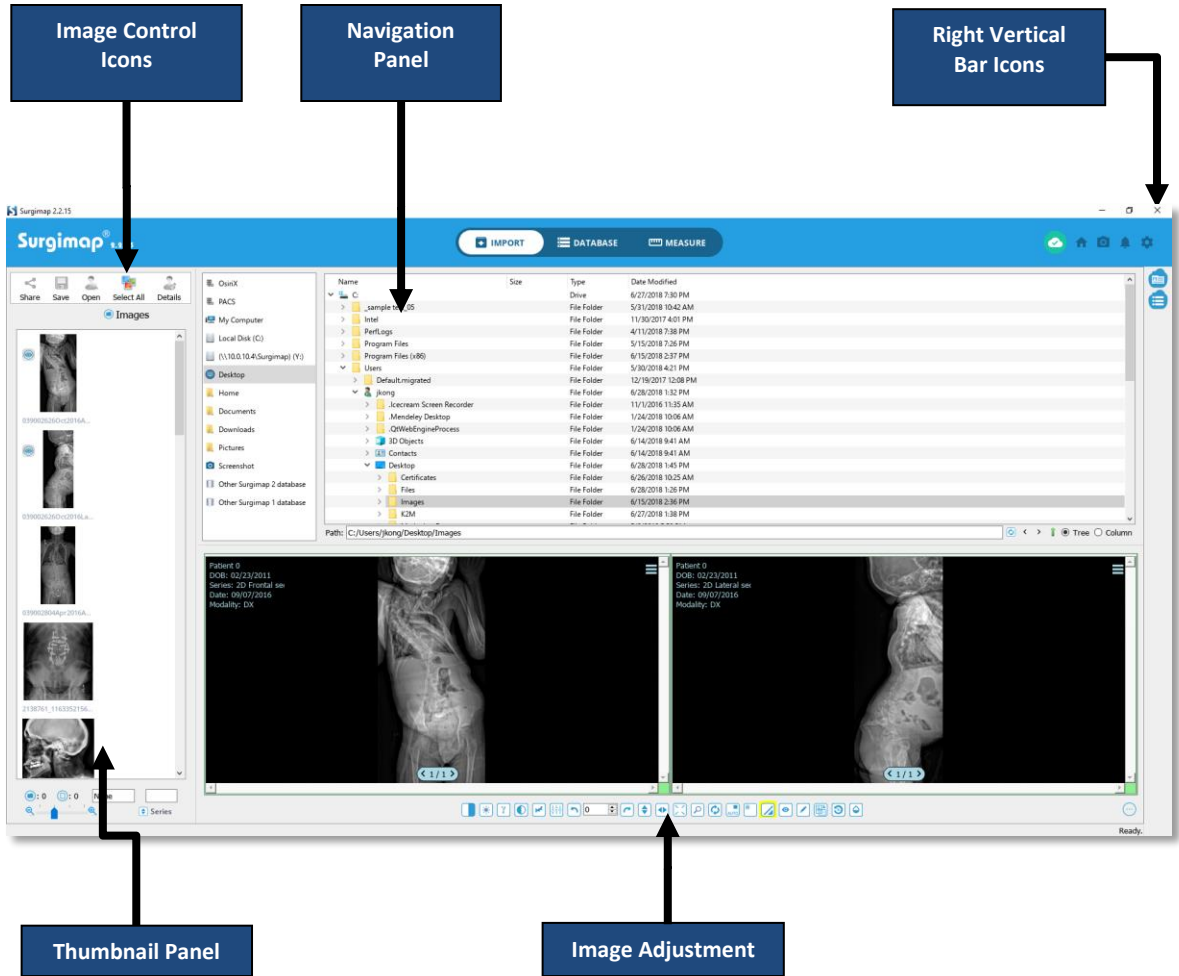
Image Control Icons

Navigation Panel

Right Vertical Bar Icons

Surgimap 2.2.15

Surgimap

IMPORT DATABASE MEASURE

Share Save Open Select All Details

Images

0390026260ct2016A...

0390026260ct2016La...

0390028 04Apr2016A...

2138761_1163352156...

0 0 Name

Series

OsiriX
PACS
My Computer
Local Disk (C:)
(\\10.0.10.4\Surgimap) (Y:)
Desktop
Home
Documents
Downloads
Pictures
Screenshot
Other Surgimap 2 database
Other Surgimap 1 database

| Name | Size | Type | Date Modified |
|---|---|---|---|
| C: | | Drive | 6/27/2018 7:30 PM |
| _sample t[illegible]_05 | | File Folder | 5/31/2018 10:42 AM |
| Intel | | File Folder | 11/30/2017 4:01 PM |
| PerfLogs | | File Folder | 4/11/2018 7:38 PM |
| Program Files | | File Folder | 5/15/2018 7:26 PM |
| Program Files (x86) | | File Folder | 6/15/2018 2:37 PM |
| Users | | File Folder | 5/30/2018 4:21 PM |
| Default.migrated | | File Folder | 12/19/2017 12:08 PM |
| jkong | | File Folder | 6/28/2018 1:32 PM |
| .Icecream Screen Recorder | | File Folder | 11/1/2016 11:35 AM |
| .Mendeley Desktop | | File Folder | 1/24/2018 10:06 AM |
| .QtWebEngineProcess | | File Folder | 1/24/2018 10:06 AM |
| 3D Objects | | File Folder | 6/14/2018 9:41 AM |
| Contacts | | File Folder | 6/14/2018 9:41 AM |
| Desktop | | File Folder | 6/28/2018 1:45 PM |
| Certificates | | File Folder | 6/26/2018 10:25 AM |
| Files | | File Folder | 6/28/2018 1:26 PM |
| Images | | File Folder | 6/15/2018 2:36 PM |
| K2M | | File Folder | 6/27/2018 1:38 PM |

Path: C:/Users/jkong/Desktop/Images

Tree Column

Patient 0
DOB: 02/23/2011
Series: 2D Frontal se
Date: 09/07/2016
Modality: DX

1/1

Patient 0
DOB: 02/23/2011
Series: 2D Lateral se
Date: 09/07/2016
Modality: DX

1/1

0

Ready.

Thumbnail Panel

Image Adjustment